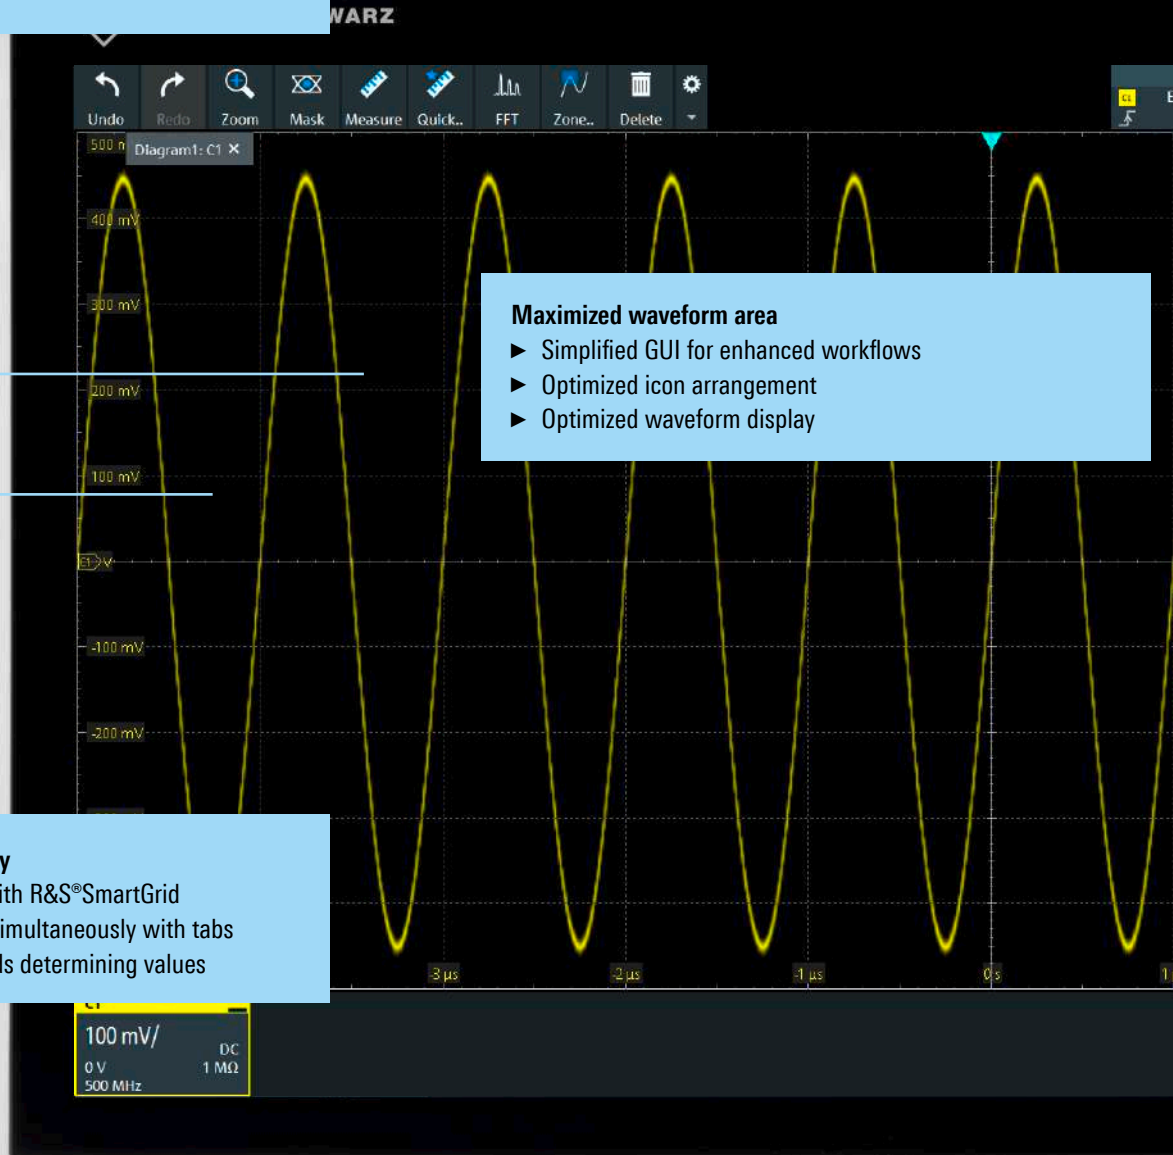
WARZ

Undo Redo Zoom Mask Measure Quick.. FFT Zone.. Delete

500 m Diagram1: C1 ×

400 mV

300 mV

200 mV

100 mV

C1 0 V

-100 mV

-200 mV

Maximized waveform area
► Simplified GUI for enhanced workflows
► Optimized icon arrangement
► Optimized waveform display

y
ith R&S®SmartGrid
imultaneously with tabs
ls determining values

-3 µs -2 µs -1 µs 0 s 1

C1
100 mV/
0 V DC
1 MΩ
500 MHz